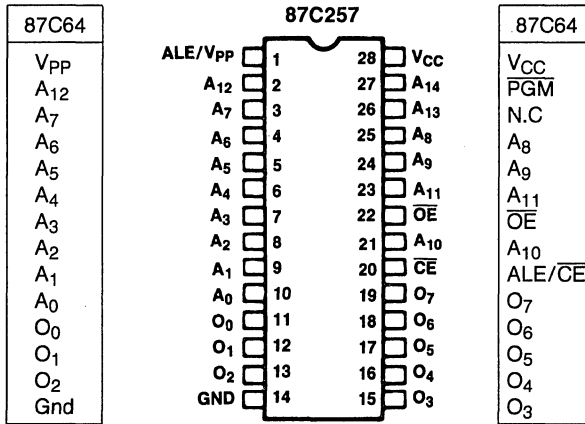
87C64

$V_{PP}$
$A_{12}$
$A_7$
$A_6$
$A_5$
$A_4$
$A_3$
$A_2$
$A_1$
$A_0$
$O_0$
$O_1$
$O_2$
Gnd

87C257

ALE/$V_{PP}$ 1
$A_{12}$ 2
$A_7$ 3
$A_6$ 4
$A_5$ 5
$A_4$ 6
$A_3$ 7
$A_2$ 8
$A_1$ 9
$A_0$ 10
$O_0$ 11
$O_1$ 12
$O_2$ 13
GND 14

28 $V_{CC}$
27 $A_{14}$
26 $A_{13}$
25 $A_8$
24 $A_9$
23 $A_{11}$
22 $\overline{OE}$
21 $A_{10}$
20 $\overline{CE}$
19 $O_7$
18 $O_6$
17 $O_5$
16 $O_4$
15 $O_3$

87C64

$V_{CC}$
$\overline{PGM}$
N.C
$A_8$
$A_9$
$A_{11}$
$\overline{OE}$
$A_{10}$
ALE/$\overline{CE}$
$O_7$
$O_6$
$O_5$
$O_4$
$O_3$